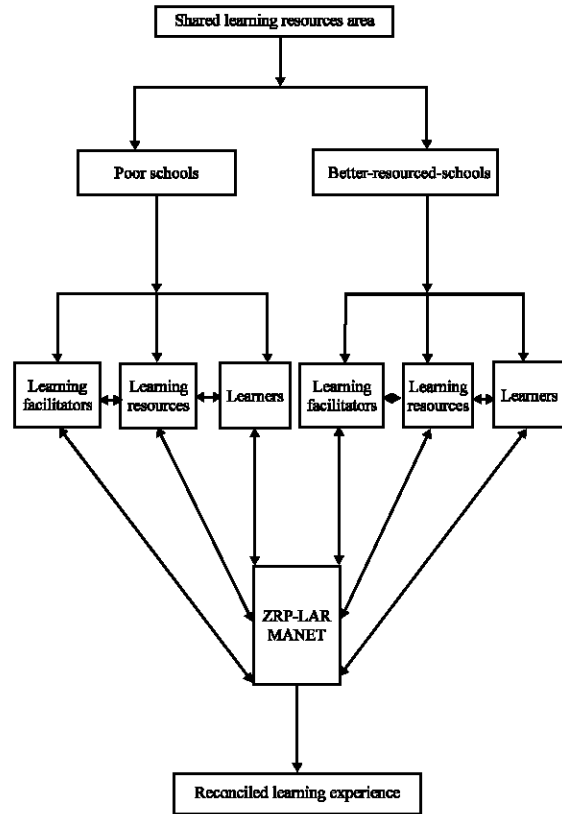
Shared learning resources area

Poor schools

Better-resourced-schools

Learning facilitators

Learning resources

Learners

Learning facilitators

Learning resources

Learners

ZRP-LAR MANET

Reconciled learning experience